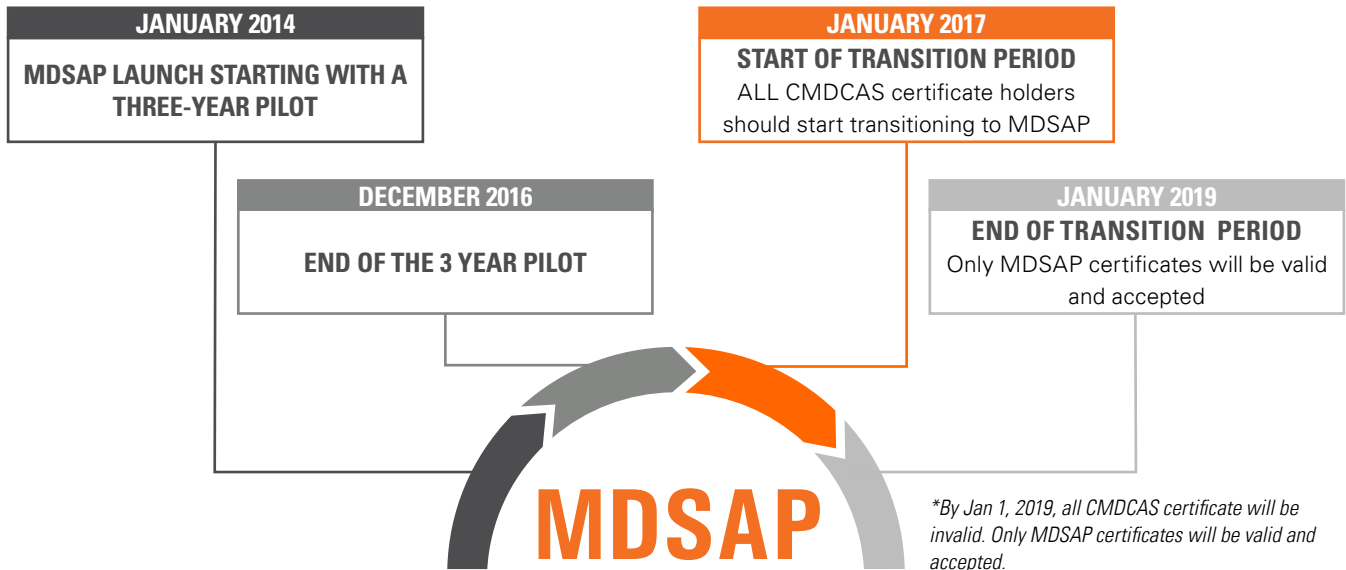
JANUARY 2014

MDSAP LAUNCH STARTING WITH A THREE-YEAR PILOT

DECEMBER 2016

END OF THE 3 YEAR PILOT

JANUARY 2017

START OF TRANSITION PERIOD
ALL CMDCAS certificate holders should start transitioning to MDSAP

JANUARY 2019

END OF TRANSITION PERIOD
Only MDSAP certificates will be valid and accepted

MDSAP

*By Jan 1, 2019, all CMDCAS certificate will be invalid. Only MDSAP certificates will be valid and accepted.